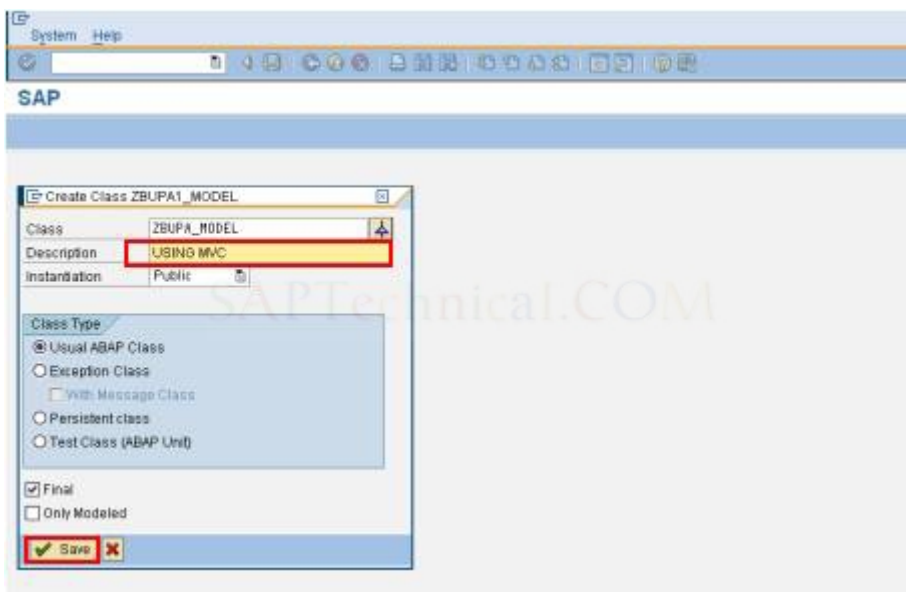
System Help

SAP

Create Class ZBUPA1_MODEL

Class ZBUPA_MODEL
Description USING MVC
Instantiation Public

SAPTechnical.COM

Class Type
Usual ABAP Class
Exception Class
With Message Class
Persistent class
Test Class (ABAP Unit)

Final
Only Modeled

Save